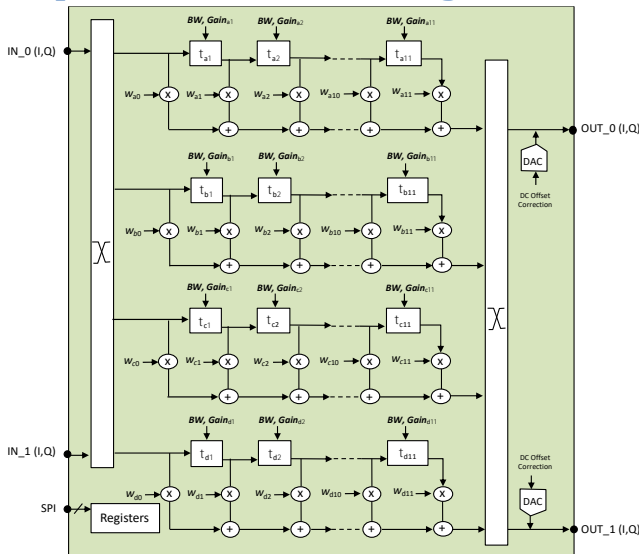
IN_0 (I,Q)

$BW, Gain_{a1}$ $BW, Gain_{a2}$ $BW, Gain_{a11}$

$t_{a1}$ $t_{a2}$ $t_{a11}$

$w_{a0}$ x $w_{a1}$ x $w_{a2}$ x $w_{a10}$ x $w_{a11}$ x

+ + + +

OUT_0 (I,Q)

DAC

DC Offset Correction

$BW, Gain_{b1}$ $BW, Gain_{b2}$ $BW, Gain_{b11}$

$t_{b1}$ $t_{b2}$ $t_{b11}$

$w_{b0}$ x $w_{b1}$ x $w_{b2}$ x $w_{b10}$ x $w_{b11}$ x

+ + + +

$BW, Gain_{c1}$ $BW, Gain_{c2}$ $BW, Gain_{c11}$

$t_{c1}$ $t_{c2}$ $t_{c11}$

$w_{c0}$ x $w_{c1}$ x $w_{c2}$ x $w_{c10}$ x $w_{c11}$ x

+ + + +

IN_1 (I,Q)

$BW, Gain_{d1}$ $BW, Gain_{d2}$ $BW, Gain_{d11}$

$t_{d1}$ $t_{d2}$ $t_{d11}$

DC Offset Correction

$w_{d0}$ x $w_{d1}$ x $w_{d2}$ x $w_{d10}$ x $w_{d11}$ x

SPI

Registers

DAC

+ + + +

OUT_1 (I,Q)